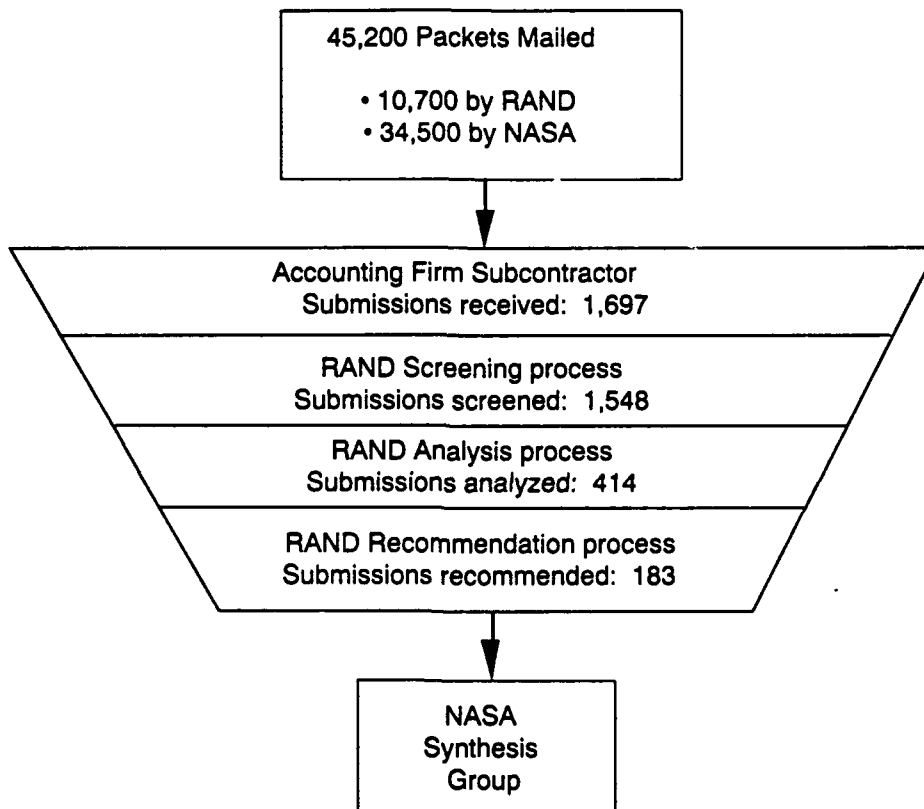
45,200 Packets Mailed

• 10,700 by RAND
• 34,500 by NASA

Accounting Firm Subcontractor
Submissions received: 1,697

RAND Screening process
Submissions screened: 1,548

RAND Analysis process
Submissions analyzed: 414

RAND Recommendation process
Submissions recommended: 183

NASA
Synthesis
Group